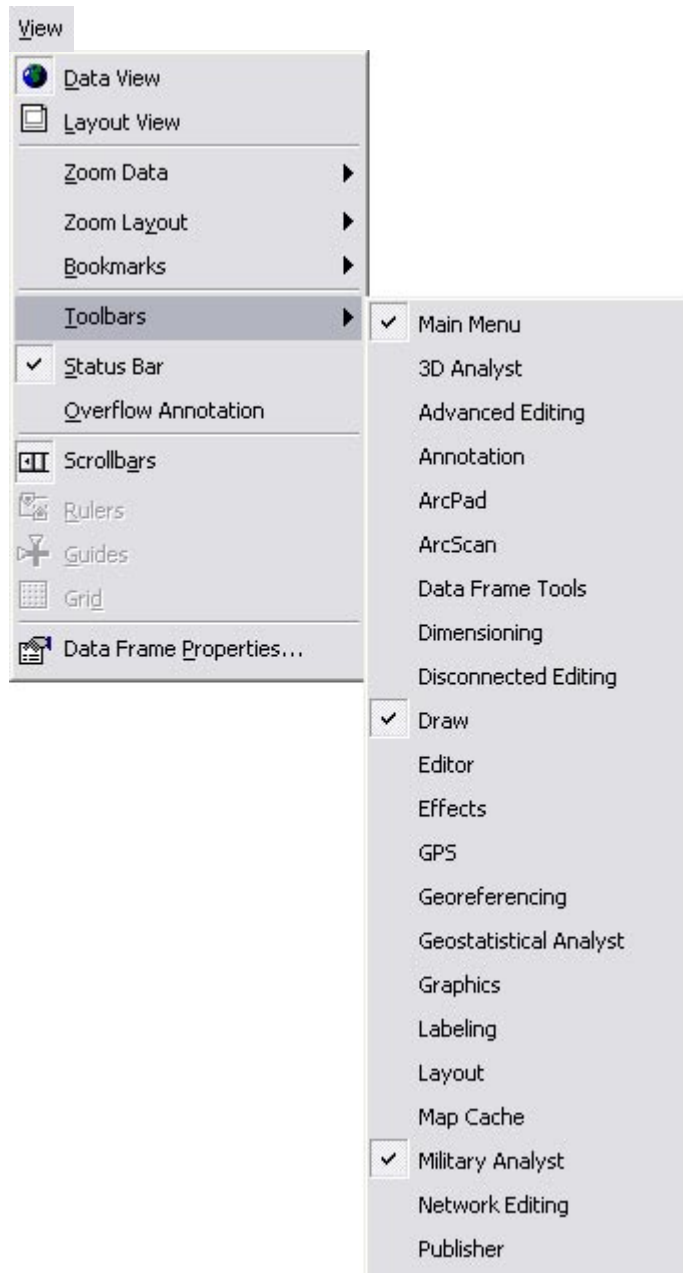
View

Data View
Layout View
Zoom Data
Zoom Layout
Bookmarks
Toolbars
✓ Status Bar
Overflow Annotation
Scrollbars
Rulers
Guides
Grid
Data Frame Properties...

✓ Main Menu
3D Analyst
Advanced Editing
Annotation
ArcPad
ArcScan
Data Frame Tools
Dimensioning
Disconnected Editing
✓ Draw
Editor
Effects
GPS
Georeferencing
Geostatistical Analyst
Graphics
Labeling
Layout
Map Cache
✓ Military Analyst
Network Editing
Publisher